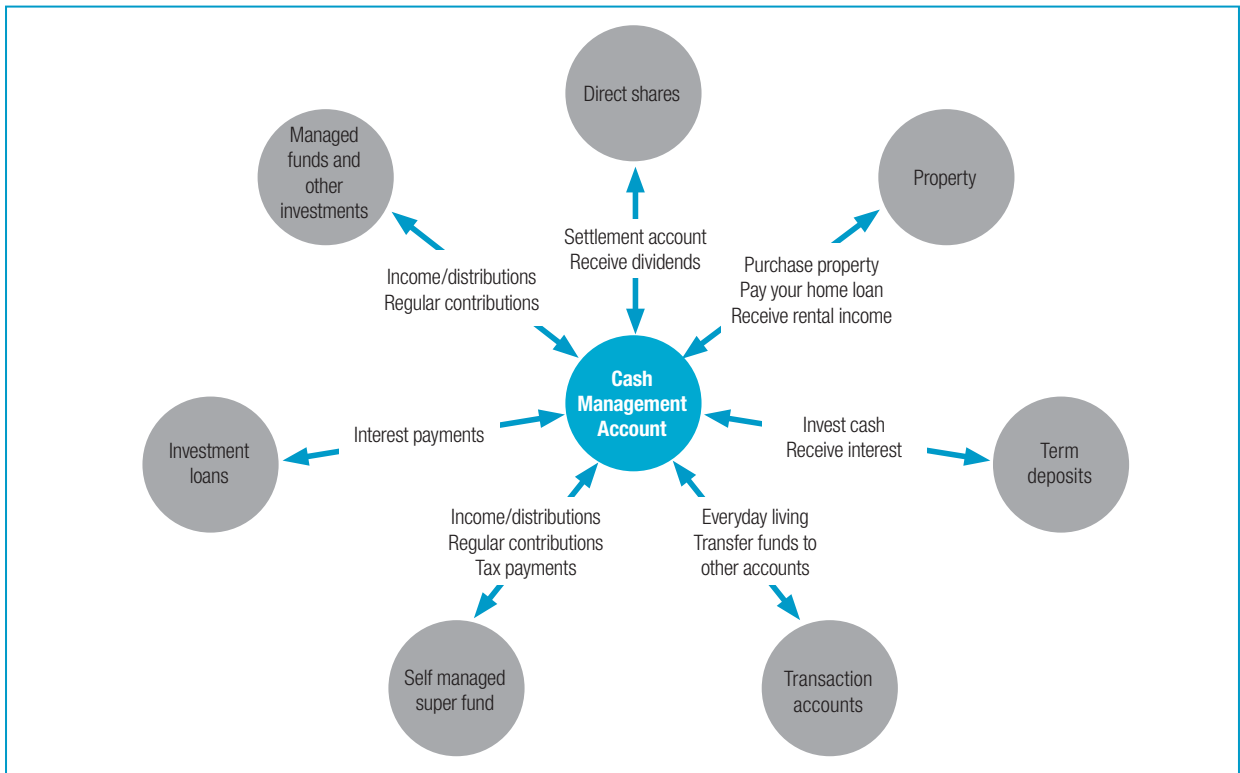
Direct shares

Managed funds and other investments

Property

Settlement account
Receive dividends

Income/distributions
Regular contributions

Purchase property
Pay your home loan
Receive rental income

Cash Management Account

Investment loans

Interest payments

Invest cash
Receive interest

Term deposits

Income/distributions
Regular contributions
Tax payments

Everyday living
Transfer funds to other accounts

Self managed super fund

Transaction accounts